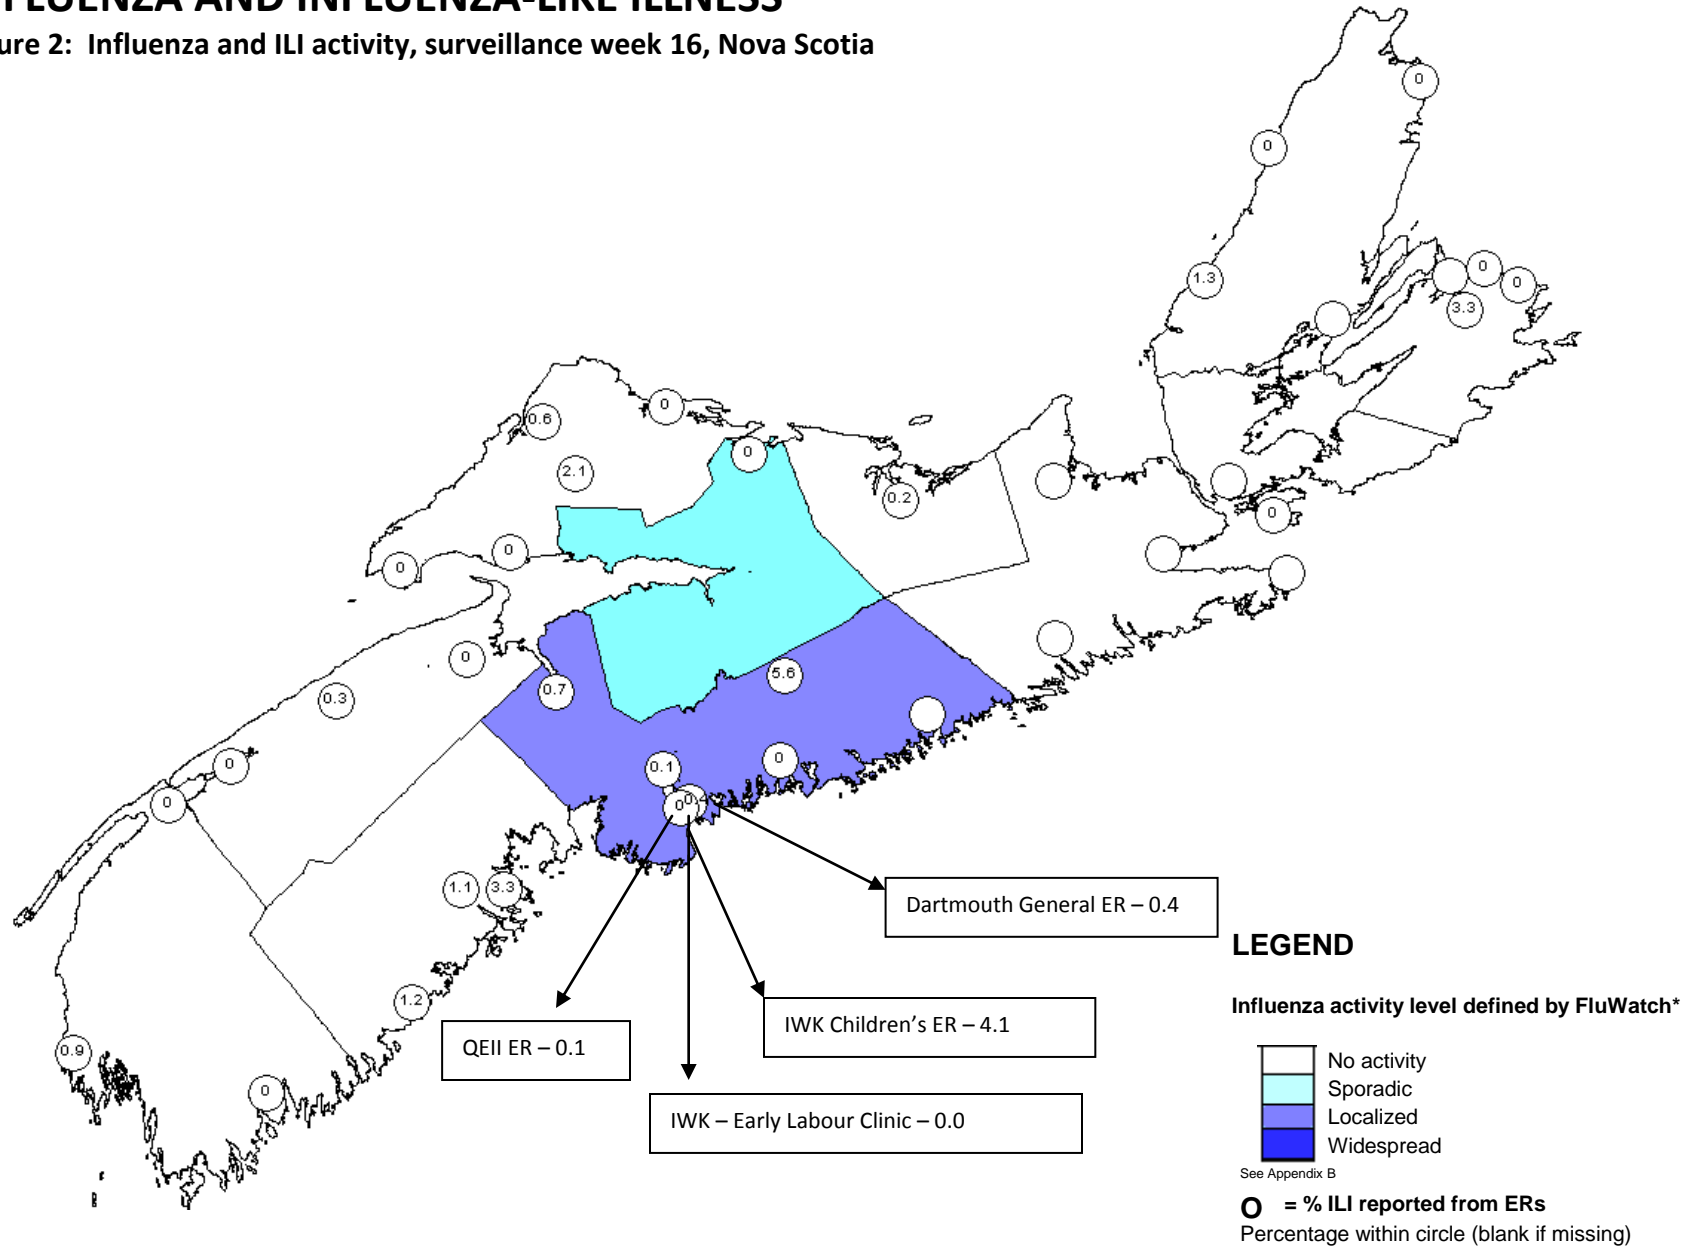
FLUENZA AND INFLUENZA-LIKE ILLNESS

ure 2: Influenza and ILI activity, surveillance week 16, Nova Scotia

0
0
1.3
0
0
3.3
0
0.6
2.1
0
0.2
0
0
0
0
0.3
0.7
5.6
0
0.1
0
0
0
1.1
3.3
1.2
0.9
0

Dartmouth General ER – 0.4

QEII ER – 0.1

IWK Children's ER – 4.1

IWK – Early Labour Clinic – 0.0

LEGEND

Influenza activity level defined by FluWatch*

No activity
Sporadic
Localized
Widespread

See Appendix B

O = % ILI reported from ERs
Percentage within circle (blank if missing)